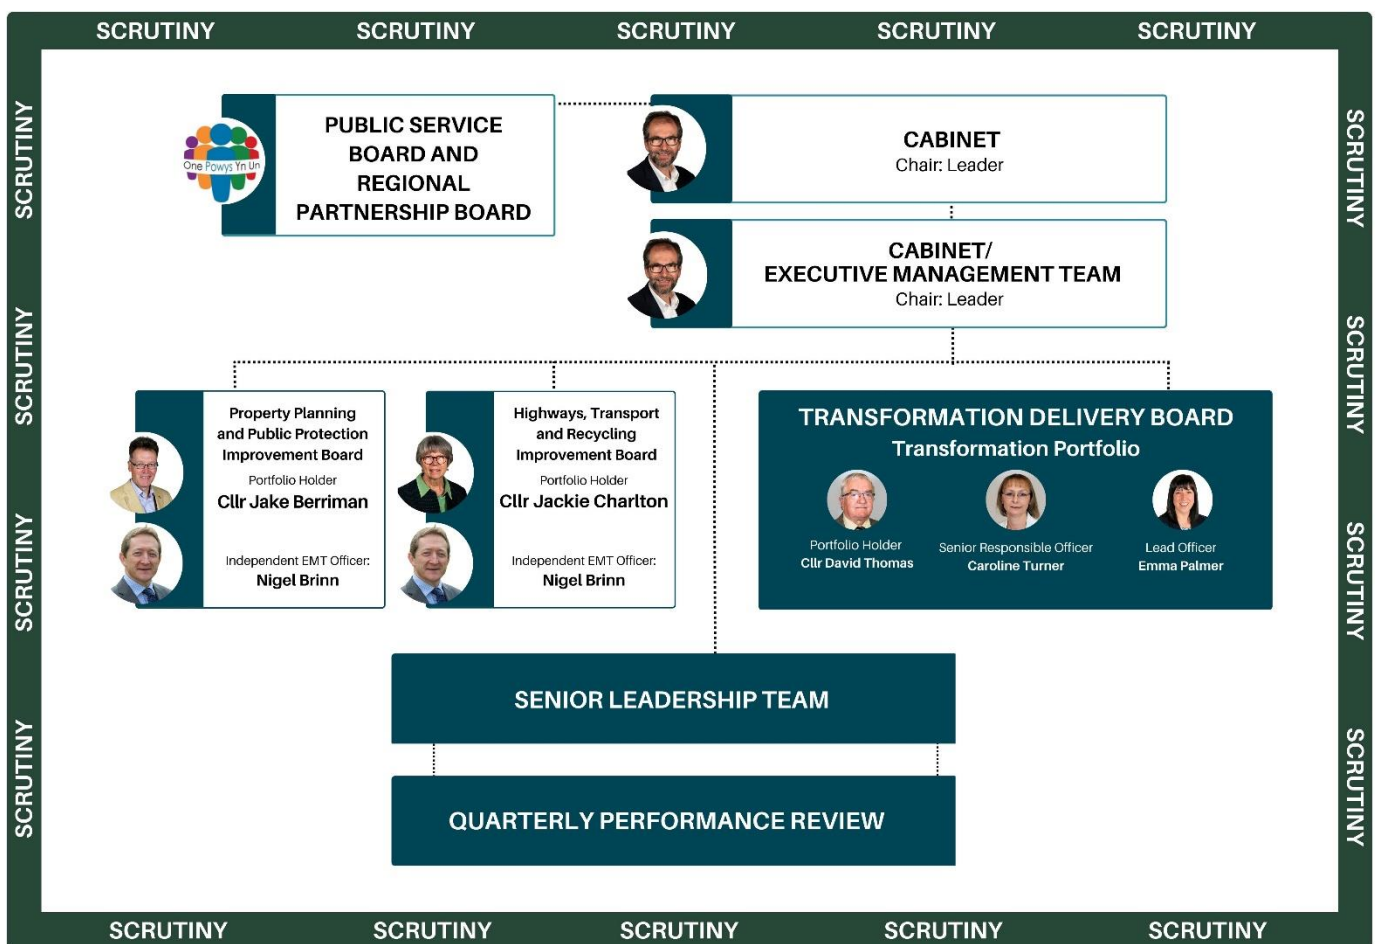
SCRUTINY SCRUTINY SCRUTINY SCRUTINY SCRUTINY

SCRUTINY
SCRUTINY
SCRUTINY
SCRUTINY

SCRUTINY
SCRUTINY
SCRUTINY
SCRUTINY

One Powys Yn Un

PUBLIC SERVICE BOARD AND REGIONAL PARTNERSHIP BOARD

CABINET
Chair: Leader

CABINET/
EXECUTIVE MANAGEMENT TEAM
Chair: Leader

Property Planning and Public Protection Improvement Board
Portfolio Holder
Cllr Jake Berriman
Independent EMT Officer:
Nigel Brinn

Highways, Transport and Recycling Improvement Board
Portfolio Holder
Cllr Jackie Charlton
Independent EMT Officer:
Nigel Brinn

TRANSFORMATION DELIVERY BOARD
Transformation Portfolio
Portfolio Holder
Cllr David Thomas
Senior Responsible Officer
Caroline Turner
Lead Officer
Emma Palmer

SENIOR LEADERSHIP TEAM

QUARTERLY PERFORMANCE REVIEW

SCRUTINY SCRUTINY SCRUTINY SCRUTINY SCRUTINY